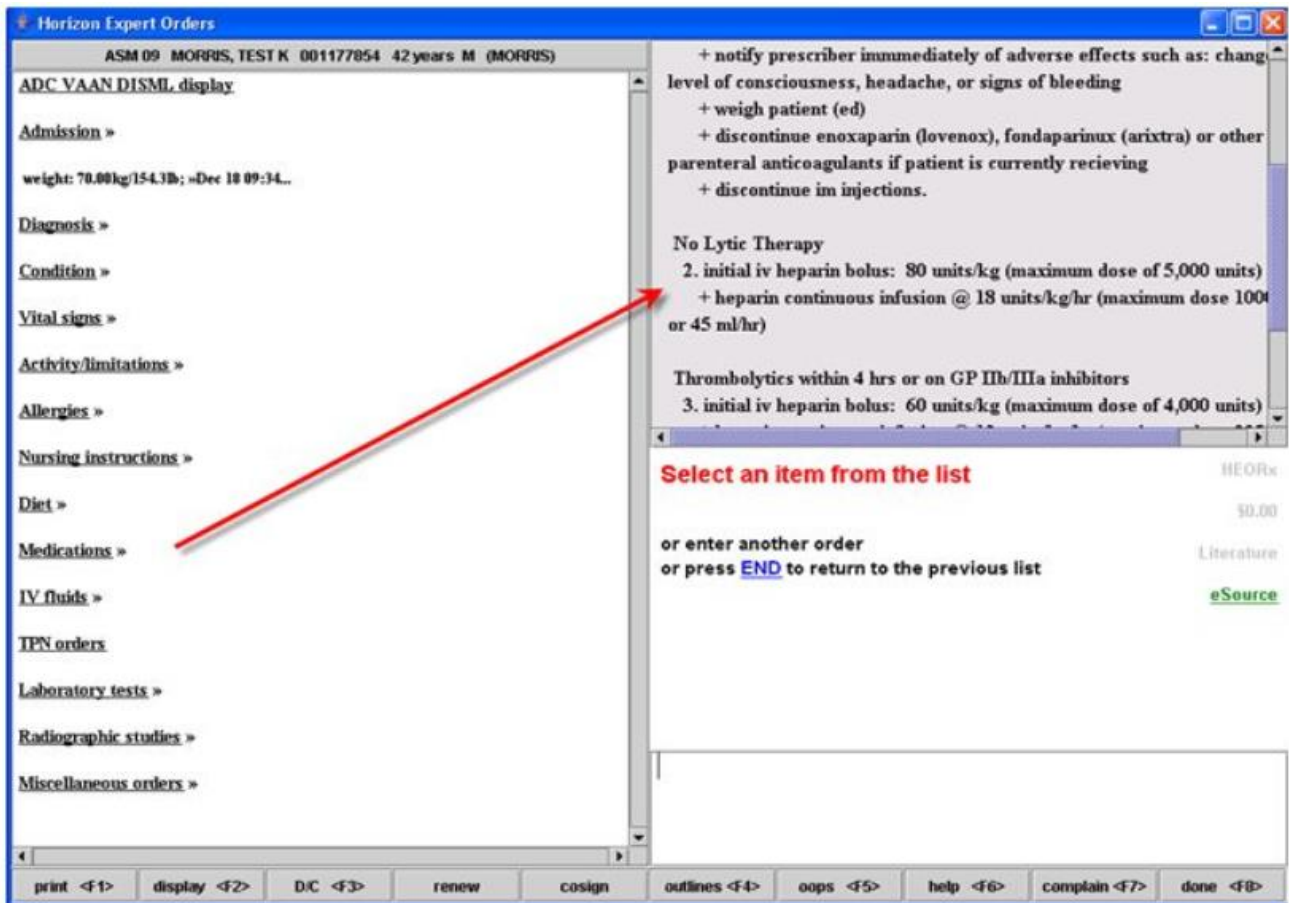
Horizon Expert Orders

ASM 09 MORRIS, TEST K 001177854 42 years M (MORRIS)

ADC VAAN DISML display

Admission »

weight: 70.00kg/154.3lb; »Dec 18 09:34...

Diagnosis »

Condition »

Vital signs »

Activity/limitations »

Allergies »

Nursing instructions »

Diet »

Medications »

IV fluids »

TPN orders

Laboratory tests »

Radiographic studies »

Miscellaneous orders »

+ notify prescriber immediately of adverse effects such as: chang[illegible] level of consciousness, headache, or signs of bleeding
+ weigh patient (ed)
+ discontinue enoxaparin (lovenox), fondaparinux (arixtra) or other parenteral anticoagulants if patient is currently recieving
+ discontinue im injections.

No Lytic Therapy
2. initial iv heparin bolus: 80 units/kg (maximum dose of 5,000 units)
+ heparin continuous infusion @ 18 units/kg/hr (maximum dose 100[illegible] or 45 ml/hr)

Thrombolytics within 4 hrs or on GP IIb/IIIa inhibitors
3. initial iv heparin bolus: 60 units/kg (maximum dose of 4,000 units)
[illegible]

Select an item from the list

HEORx

$0.00

or enter another order
or press END to return to the previous list

Literature

eSource

print <F1> display <F2> D/C <F3> renew cosign outlines <F4> oops <F5> help <F6> complain <F7> done <F8>